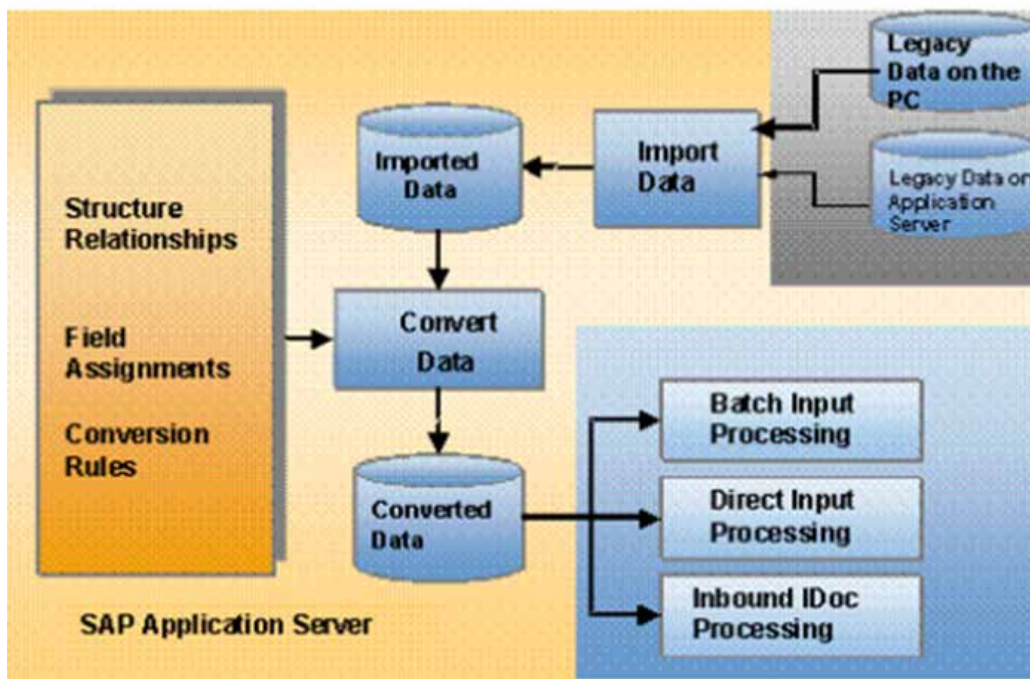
Structure Relationships

Field Assignments

Conversion Rules

Legacy Data on the PC

Legacy Data on Application Server

Import Data

Imported Data

Convert Data

Converted Data

Batch Input Processing

Direct Input Processing

Inbound IDoc Processing

SAP Application Server